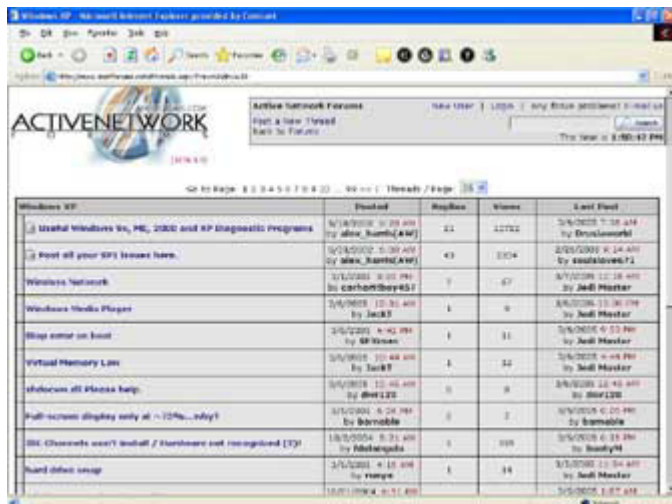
Windows XP - Microsoft Internet Explorer provided by Comcast

File Edit View Favorites Tools Help

Back Search Favorites

Address

ACTIVENETWORK

Active Network Forums

Post a New Thread
Back to Forums

New User | Login | Any forum problems? E-mail us

Search

The time is 1:50:42 PM

Go to Page 1 2 3 4 5 6 7 8 9 10 ... 99 >> | Threads / Page 20

| Windows XP | Posted | Replies | Views | Last Post |
|---|---|---|---|---|
| Useful Windows 9x, ME, 2000 and XP Diagnostic Programs | 9/18/2002 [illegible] by alex_hamb[AW] | 21 | 12782 | 3/6/2005 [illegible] by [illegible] |
| Post all your SP2 issues here. | 9/28/2002 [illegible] by alex_hamb[AW] | 43 | 3304 | 2/25/2005 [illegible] by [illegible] |
| Wireless Network | 3/1/2005 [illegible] by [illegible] | 7 | 67 | 3/7/2005 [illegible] by Jedi Master |
| Windows Media Player | 3/6/2005 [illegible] by Jack7 | 1 | 9 | 3/6/2005 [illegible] by Jedi Master |
| Stop error on boot | 3/1/2005 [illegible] by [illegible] | 1 | 11 | 3/6/2005 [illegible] by Jedi Master |
| Virtual Memory Low | 3/5/2005 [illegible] by Jack7 | 1 | 12 | 3/6/2005 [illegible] by Jedi Master |
| shdocvw.dll Please help. | 3/5/2005 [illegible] by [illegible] | 0 | 8 | 3/6/2005 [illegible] by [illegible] |
| Full-screen display only at ~70%...why? | 3/1/2005 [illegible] by barnable | 2 | 2 | 3/5/2005 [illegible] by barnable |
| IDE Channels won't install / Hardware not recognized (?)! | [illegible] by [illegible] | 1 | 108 | 3/5/2005 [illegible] by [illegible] |
| hard drive swap | 3/1/2005 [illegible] by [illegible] | 1 | 14 | 3/5/2005 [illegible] by Jedi Master |